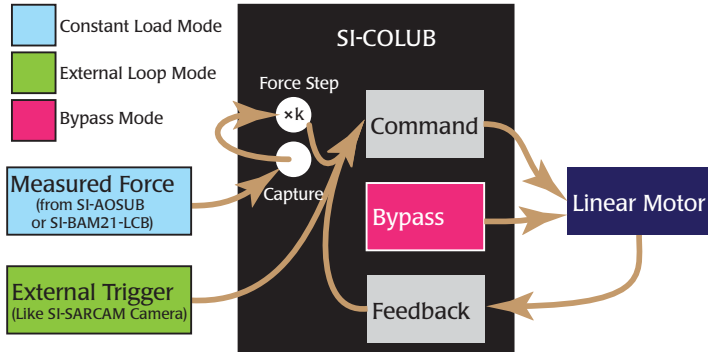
Constant Load Mode

External Loop Mode

Bypass Mode

SI-COLUB

Force Step

×k

Capture

Command

Bypass

Feedback

Linear Motor

Measured Force
(from SI-AOSUB or SI-BAM21-LCB)

External Trigger
(Like SI-SARCAM Camera)